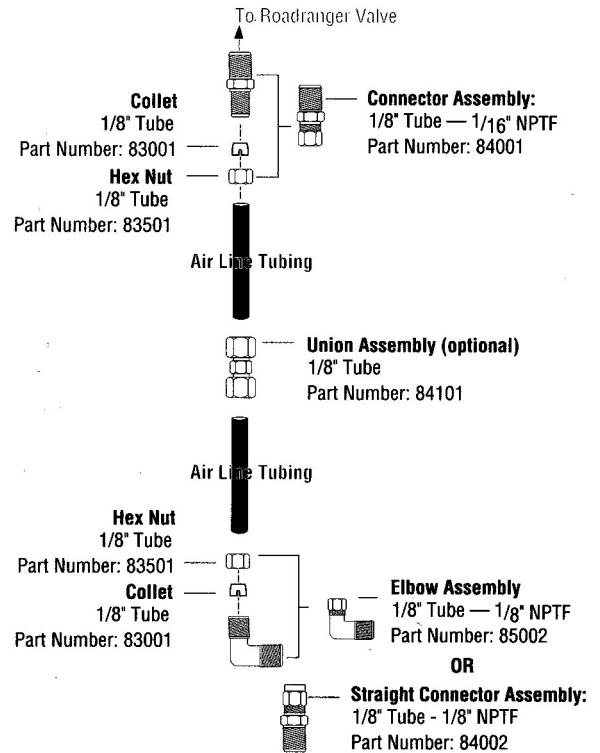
To Roadranger Valve

Collet
1/8" Tube
Part Number: 83001

Connector Assembly:
1/8" Tube — 1/16" NPTF
Part Number: 84001

Hex Nut
1/8" Tube
Part Number: 83501

Air Line Tubing

Union Assembly (optional)
1/8" Tube
Part Number: 84101

Air Line Tubing

Hex Nut
1/8" Tube
Part Number: 83501

Collet
1/8" Tube
Part Number: 83001

Elbow Assembly
1/8" Tube — 1/8" NPTF
Part Number: 85002

OR

Straight Connector Assembly:
1/8" Tube - 1/8" NPTF
Part Number: 84002